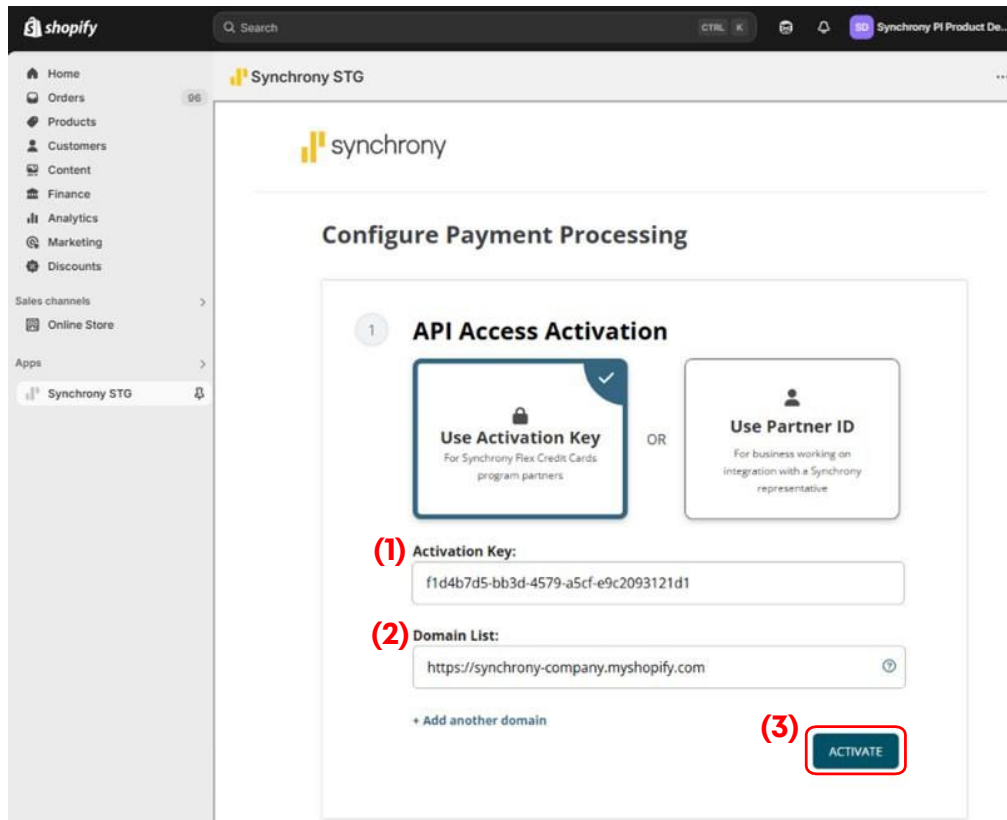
shopify
Search CTRL K
SD Synchrony PI Product De...

Home
Orders 96
Products
Customers
Content
Finance
Analytics
Marketing
Discounts
Sales channels
Online Store
Apps
Synchrony STG

Synchrony STG

synchrony

Configure Payment Processing

1 API Access Activation

Use Activation Key
For Synchrony Flex Credit Cards program partners

OR

Use Partner ID
For business working on integration with a Synchrony representative

(1) Activation Key:
f1d4b7d5-bb3d-4579-a5cf-e9c2093121d1

(2) Domain List:
https://synchrony-company.myshopify.com

+ Add another domain

(3) ACTIVATE